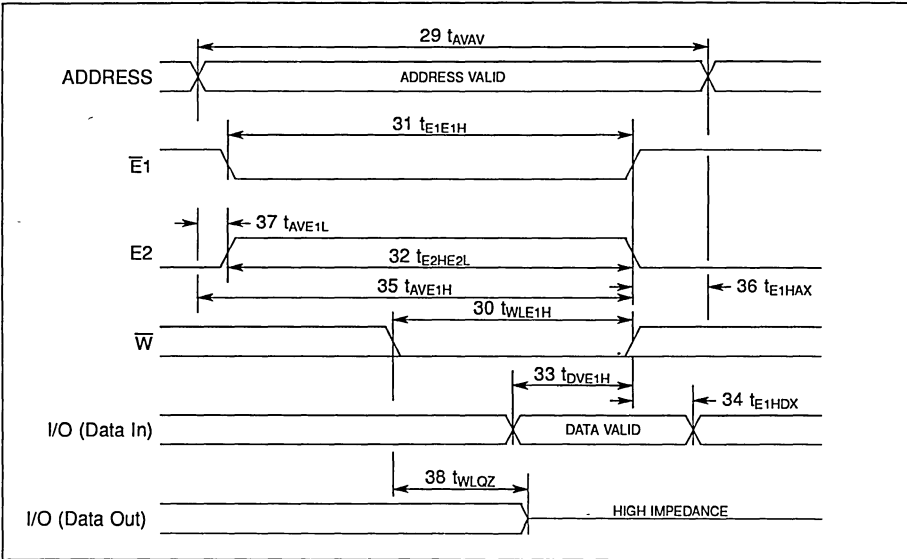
29 $t_{AVAV}$

ADDRESS

ADDRESS VALID

31 $t_{E1E1H}$

$\overline{E}1$

37 $t_{AVE1L}$

E2

32 $t_{E2HE2L}$

35 $t_{AVE1H}$

36 $t_{E1HAX}$

30 $t_{WLE1H}$

$\overline{W}$

33 $t_{DVE1H}$

34 $t_{E1HDX}$

I/O (Data In)

DATA VALID

38 $t_{WLQZ}$

I/O (Data Out)

HIGH IMPEDANCE